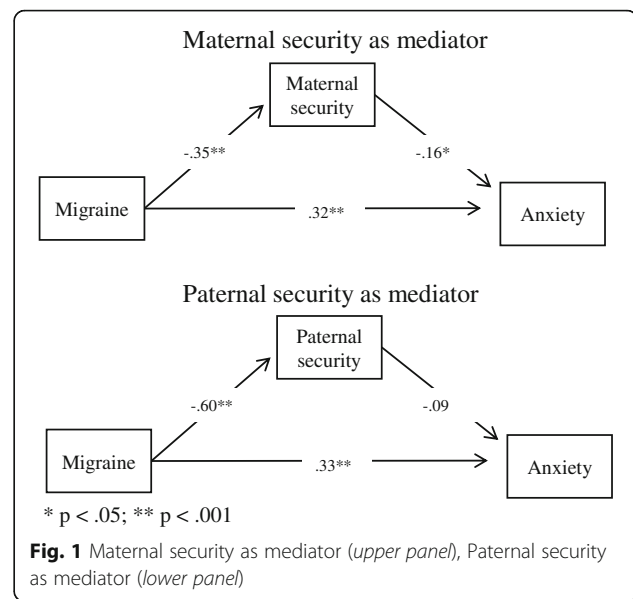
Maternal security as mediator

Maternal security

-.35**

-.16*

Migraine

.32**

Anxiety

Paternal security as mediator

Paternal security

-.60**

-.09

Migraine

.33**

Anxiety

* p < .05; ** p < .001

**Fig. 1** Maternal security as mediator (*upper panel*), Paternal security as mediator (*lower panel*)